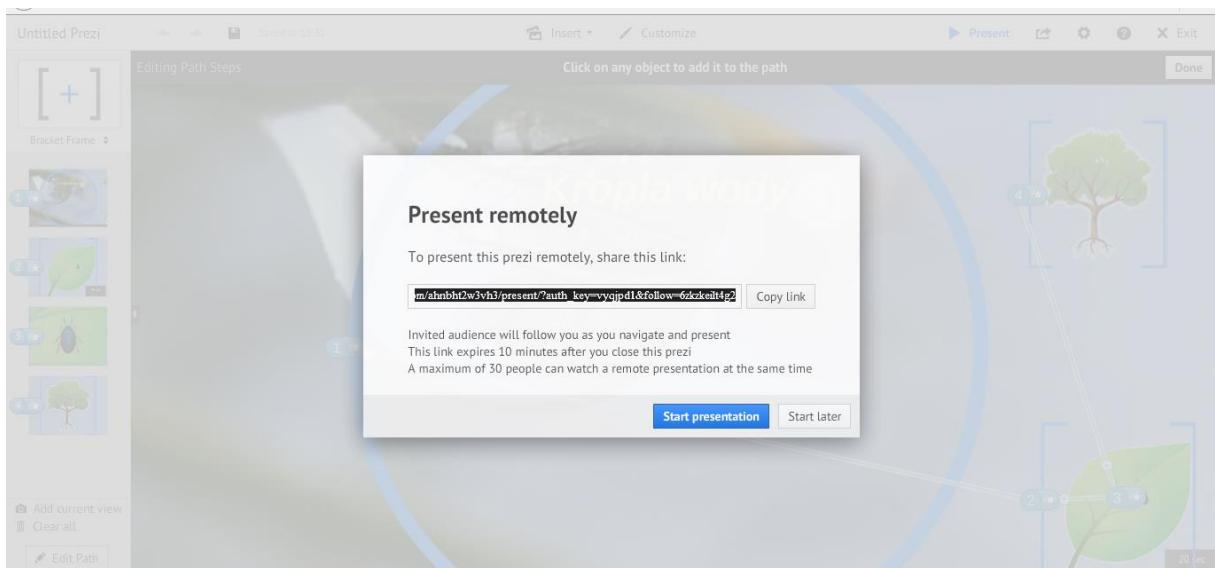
Untitled Prezi
Saved at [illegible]
Insert
Customize
Present
Exit
Editing Path Steps
Click on any object to add it to the path
Done
Bracket Frame
1
2
3
4
Kropla wody
4
1
2
3
Add current view
Clear all
Edit Path

Present remotely

To present this prezi remotely, share this link:

m/ahnbht2w3vh3/present/?auth_key=vyqjpd1&follow=6zkzkeilt4g2

Copy link

Invited audience will follow you as you navigate and present
This link expires 10 minutes after you close this prezi
A maximum of 30 people can watch a remote presentation at the same time

Start presentation
Start later